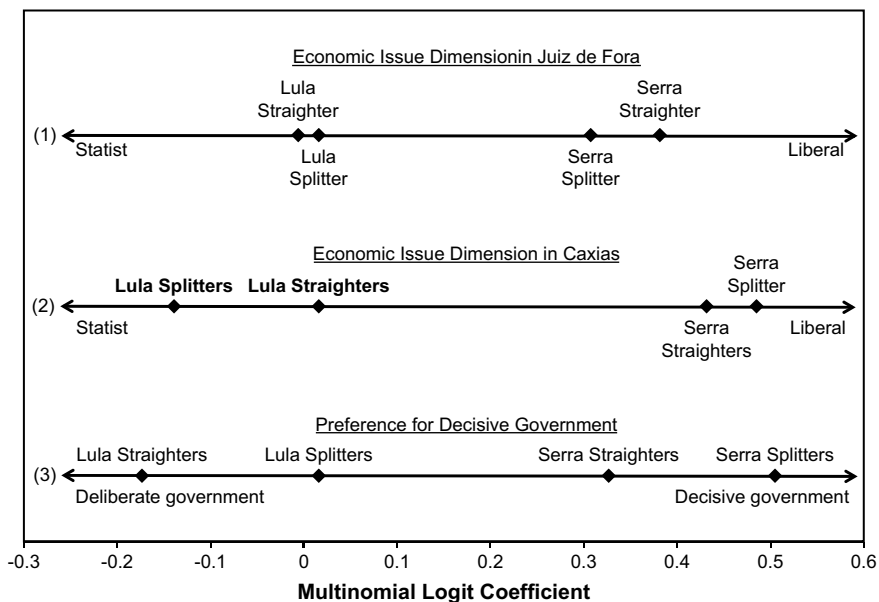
Economic Issue Dimensionin Juiz de Fora

Lula Straighter

Serra Straighter

(1)

Statist

Lula Splitter

Serra Splitter

Liberal

Economic Issue Dimension in Caxias

Lula Splitters

Lula Straighters

Serra Splitter

(2)

Statist

Serra Straighters

Liberal

Preference for Decisive Government

Lula Straighters

Lula Splitters

Serra Straighters

Serra Splitters

(3)

Deliberate government

Decisive government

-0.3 -0.2 -0.1 0 0.1 0.2 0.3 0.4 0.5 0.6

Multinomial Logit Coefficient